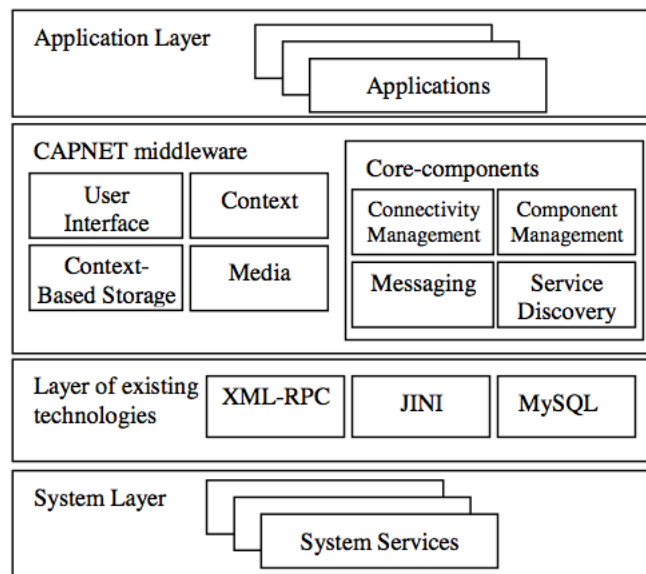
Application Layer

Applications

CAPNET middleware

User Interface

Context

Context-Based Storage

Media

Core-components

Connectivity Management

Component Management

Messaging

Service Discovery

Layer of existing technologies

XML-RPC

JINI

MySQL

System Layer

System Services